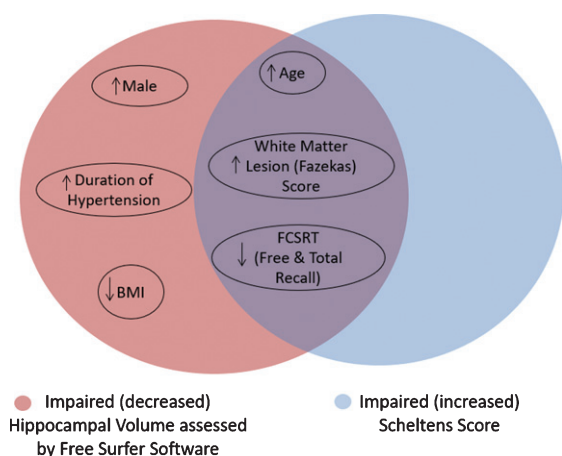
↑Male

↑Duration of Hypertension

↓BMI

↑Age

White Matter ↑ Lesion (Fazekas) Score

FCSRT ↓ (Free & Total Recall)

Impaired (decreased) Hippocampal Volume assessed by Free Surfer Software

Impaired (increased) Scheltens Score